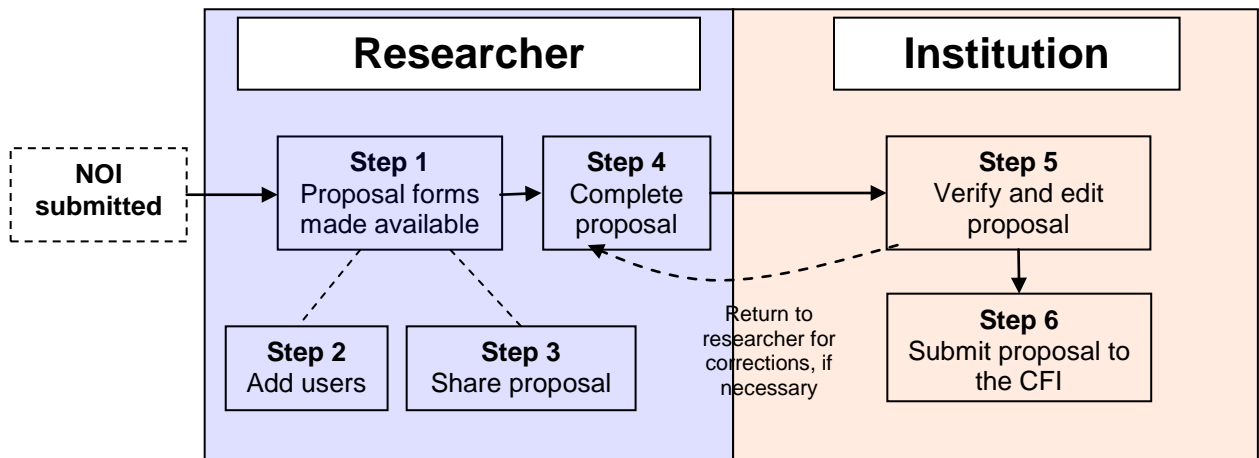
Researcher

Institution

NOI submitted

Step 1
Proposal forms made available

Step 4
Complete proposal

Step 5
Verify and edit proposal

Step 2
Add users

Step 3
Share proposal

Return to researcher for corrections, if necessary

Step 6
Submit proposal to the CFI